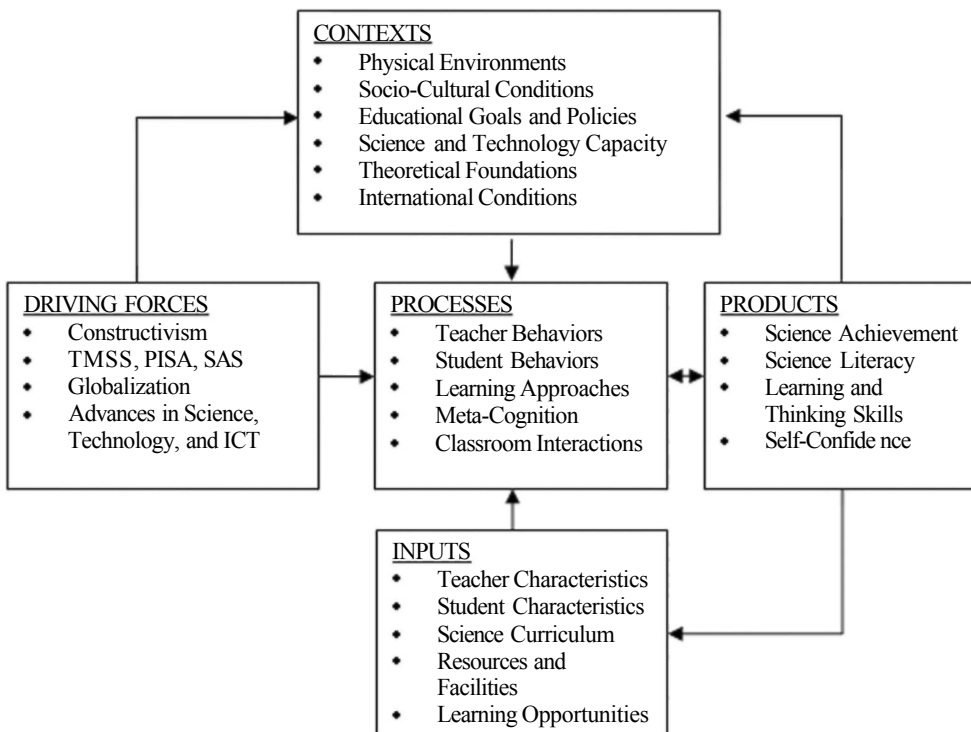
CONTEXTS
- Physical Environments
- Socio-Cultural Conditions
- Educational Goals and Policies
- Science and Technology Capacity
- Theoretical Foundations
- International Conditions

DRIVING FORCES
- Constructivism
- TMSS, PISA, SAS
- Globalization
- Advances in Science, Technology, and ICT

PROCESSES
- Teacher Behaviors
- Student Behaviors
- Learning Approaches
- Meta-Cognition
- Classroom Interactions

PRODUCTS
- Science Achievement
- Science Literacy
- Learning and Thinking Skills
- Self-Confide nce

INPUTS
- Teacher Characteristics
- Student Characteristics
- Science Curriculum
- Resources and Facilities
- Learning Opportunities